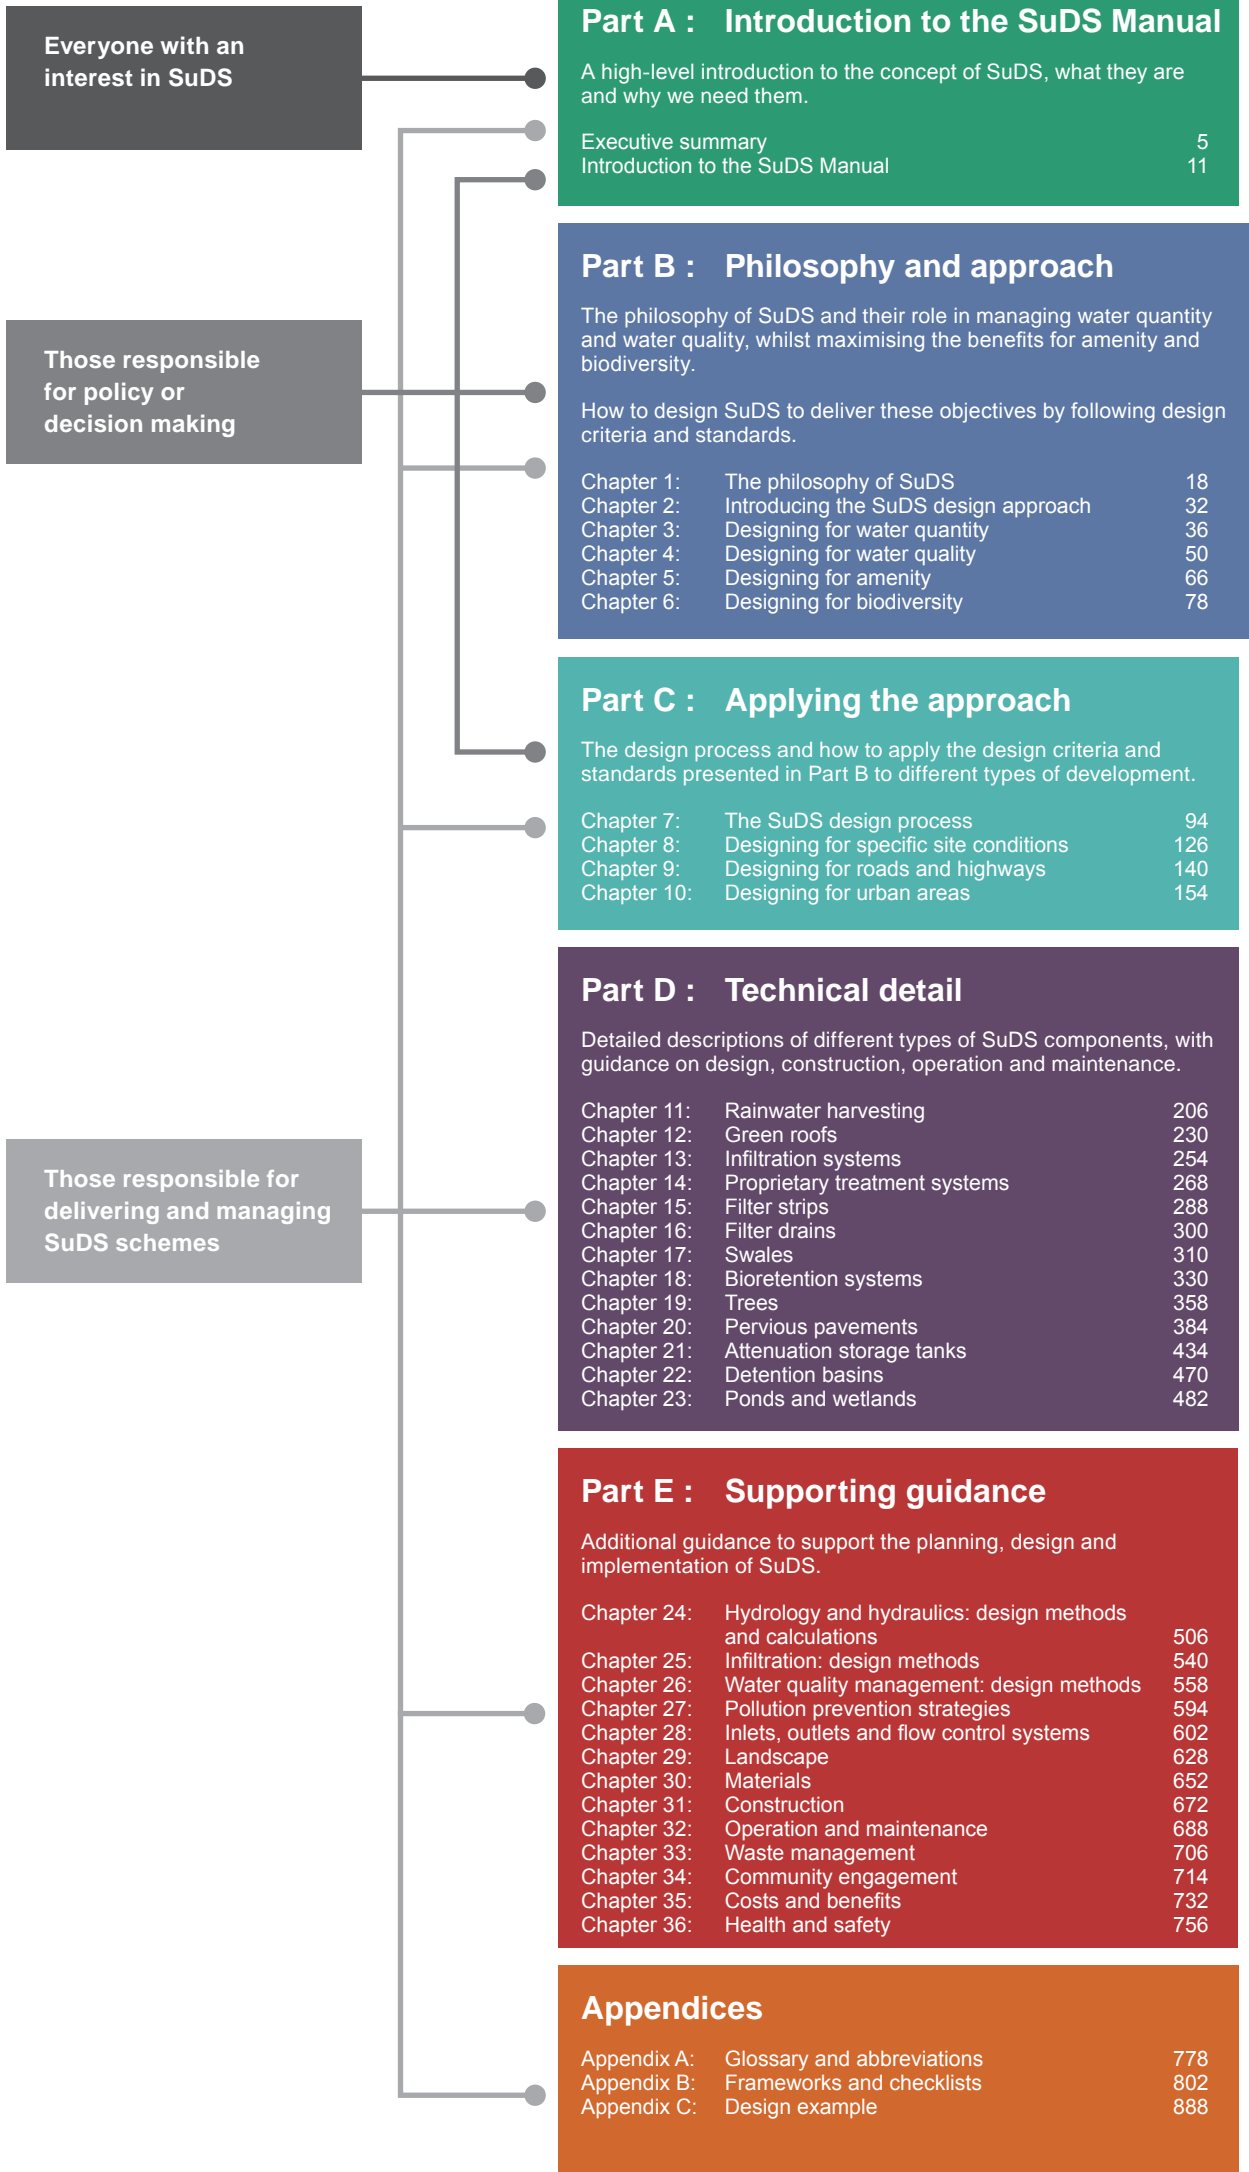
Everyone with an interest in SuDS

Those responsible for policy or decision making

Those responsible for delivering and managing SuDS schemes

Part A : Introduction to the SuDS Manual

A high-level introduction to the concept of SuDS, what they are and why we need them.

| | |
|---|---|
| Executive summary | 5 |
| Introduction to the SuDS Manual | 11 |

Part B : Philosophy and approach

The philosophy of SuDS and their role in managing water quantity and water quality, whilst maximising the benefits for amenity and biodiversity.

How to design SuDS to deliver these objectives by following design criteria and standards.

| | | |
|---|---|---|
| Chapter 1: | The philosophy of SuDS | 18 |
| Chapter 2: | Introducing the SuDS design approach | 32 |
| Chapter 3: | Designing for water quantity | 36 |
| Chapter 4: | Designing for water quality | 50 |
| Chapter 5: | Designing for amenity | 66 |
| Chapter 6: | Designing for biodiversity | 78 |

Part C : Applying the approach

The design process and how to apply the design criteria and standards presented in Part B to different types of development.

| | | |
|---|---|---|
| Chapter 7: | The SuDS design process | 94 |
| Chapter 8: | Designing for specific site conditions | 126 |
| Chapter 9: | Designing for roads and highways | 140 |
| Chapter 10: | Designing for urban areas | 154 |

Part D : Technical detail

Detailed descriptions of different types of SuDS components, with guidance on design, construction, operation and maintenance.

| | | |
|---|---|---|
| Chapter 11: | Rainwater harvesting | 206 |
| Chapter 12: | Green roofs | 230 |
| Chapter 13: | Infiltration systems | 254 |
| Chapter 14: | Proprietary treatment systems | 268 |
| Chapter 15: | Filter strips | 288 |
| Chapter 16: | Filter drains | 300 |
| Chapter 17: | Swales | 310 |
| Chapter 18: | Bioretention systems | 330 |
| Chapter 19: | Trees | 358 |
| Chapter 20: | Pervious pavements | 384 |
| Chapter 21: | Attenuation storage tanks | 434 |
| Chapter 22: | Detention basins | 470 |
| Chapter 23: | Ponds and wetlands | 482 |

Part E : Supporting guidance

Additional guidance to support the planning, design and implementation of SuDS.

| | | |
|---|---|---|
| Chapter 24: | Hydrology and hydraulics: design methods and calculations | 506 |
| Chapter 25: | Infiltration: design methods | 540 |
| Chapter 26: | Water quality management: design methods | 558 |
| Chapter 27: | Pollution prevention strategies | 594 |
| Chapter 28: | Inlets, outlets and flow control systems | 602 |
| Chapter 29: | Landscape | 628 |
| Chapter 30: | Materials | 652 |
| Chapter 31: | Construction | 672 |
| Chapter 32: | Operation and maintenance | 688 |
| Chapter 33: | Waste management | 706 |
| Chapter 34: | Community engagement | 714 |
| Chapter 35: | Costs and benefits | 732 |
| Chapter 36: | Health and safety | 756 |

Appendices

| | | |
|---|---|---|
| Appendix A: | Glossary and abbreviations | 778 |
| Appendix B: | Frameworks and checklists | 802 |
| Appendix C: | Design example | 888 |